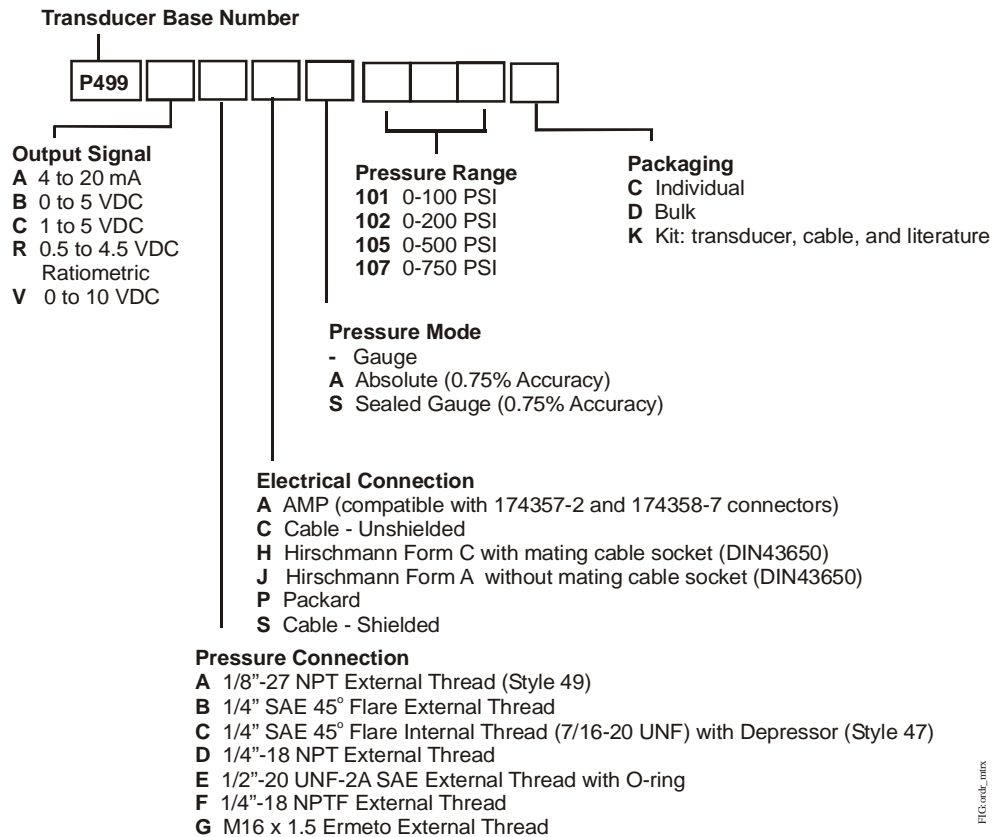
Transducer Base Number

P499

Output Signal
A 4 to 20 mA
B 0 to 5 VDC
C 1 to 5 VDC
R 0.5 to 4.5 VDC Ratiometric
V 0 to 10 VDC

Pressure Range
101 0-100 PSI
102 0-200 PSI
105 0-500 PSI
107 0-750 PSI

Packaging
C Individual
D Bulk
K Kit: transducer, cable, and literature

Pressure Mode
- Gauge
A Absolute (0.75% Accuracy)
S Sealed Gauge (0.75% Accuracy)

Electrical Connection
A AMP (compatible with 174357-2 and 174358-7 connectors)
C Cable - Unshielded
H Hirschmann Form C with mating cable socket (DIN43650)
J Hirschmann Form A without mating cable socket (DIN43650)
P Packard
S Cable - Shielded

Pressure Connection
A 1/8"-27 NPT External Thread (Style 49)
B 1/4" SAE 45° Flare External Thread
C 1/4" SAE 45° Flare Internal Thread (7/16-20 UNF) with Depressor (Style 47)
D 1/4"-18 NPT External Thread
E 1/2"-20 UNF-2A SAE External Thread with O-ring
F 1/4"-18 NPTF External Thread
G M16 x 1.5 Ermeto External Thread

FIG.ordr_mtrx